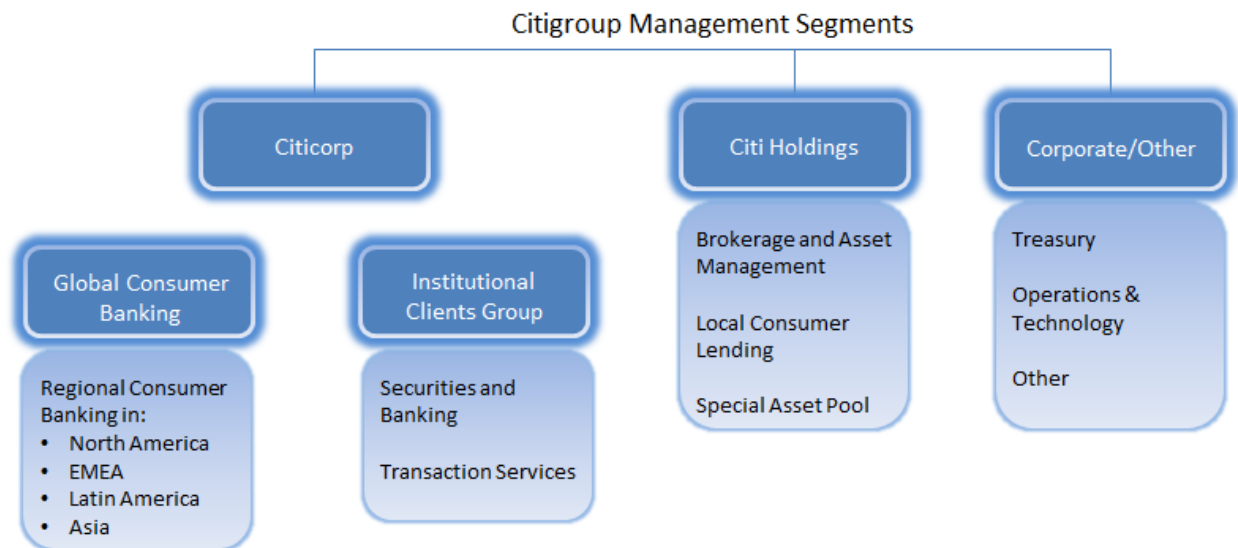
Citigroup Management Segments

Citicorp

Global Consumer Banking

Regional Consumer Banking in:
- North America
- EMEA
- Latin America
- Asia

Institutional Clients Group

Securities and Banking

Transaction Services

Citi Holdings

Brokerage and Asset Management

Local Consumer Lending

Special Asset Pool

Corporate/Other

Treasury

Operations & Technology

Other